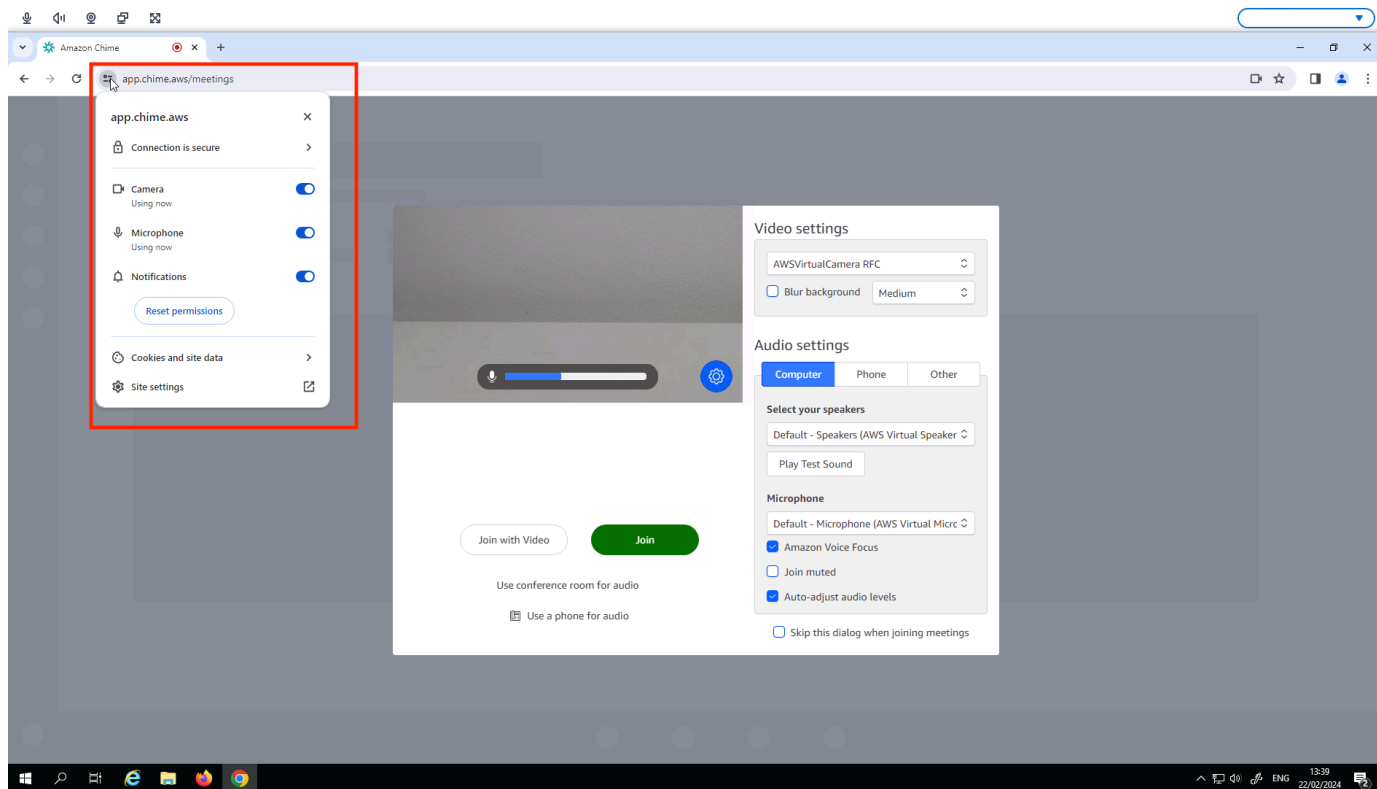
Amazon Chime

app.chime.aws/meetings

app.chime.aws

Connection is secure

Camera
Using now

Microphone
Using now

Notifications

Reset permissions

Cookies and site data

Site settings

Video settings

AWSVirtualCamera RFC

Blur background

Medium

Audio settings

Computer

Phone

Other

Select your speakers

Default - Speakers (AWS Virtual Speaker

Play Test Sound

Microphone

Default - Microphone (AWS Virtual Micro

Amazon Voice Focus

Join muted

Auto-adjust audio levels

Skip this dialog when joining meetings

Join with Video

Join

Use conference room for audio

Use a phone for audio

ENG 13:39 22/02/2024